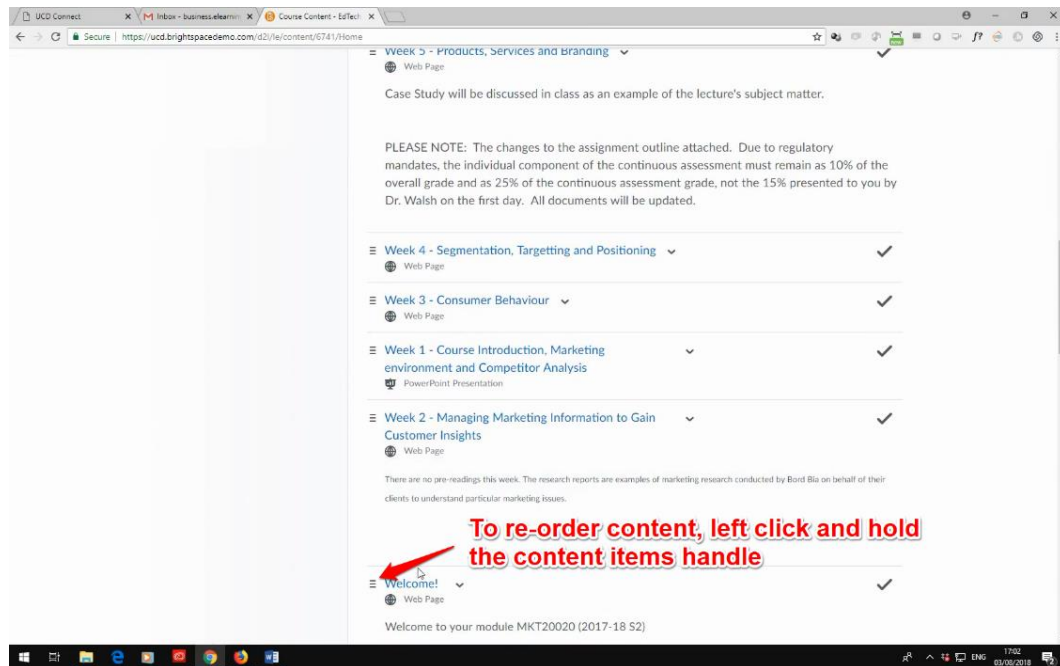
UCD Connect
Inbox - business.elearnin
Course Content - EdTech
Secure | https://ucd.brightspacedemo.com/d2l/le/content/6741/Home

Week 5 - Products, Services and Branding
Web Page

Case Study will be discussed in class as an example of the lecture's subject matter.

PLEASE NOTE: The changes to the assignment outline attached. Due to regulatory mandates, the individual component of the continuous assessment must remain as 10% of the overall grade and as 25% of the continuous assessment grade, not the 15% presented to you by Dr. Walsh on the first day. All documents will be updated.

Week 4 - Segmentation, Targetting and Positioning
Web Page

Week 3 - Consumer Behaviour
Web Page

Week 1 - Course Introduction, Marketing environment and Competitor Analysis
PowerPoint Presentation

Week 2 - Managing Marketing Information to Gain Customer Insights
Web Page

There are no pre-readings this week. The research reports are examples of marketing research conducted by Bord Bia on behalf of their clients to understand particular marketing issues.

To re-order content, left click and hold the content items handle

Welcome!
Web Page

Welcome to your module MKT20020 (2017-18 S2)

ENG 17:02 03/08/2018